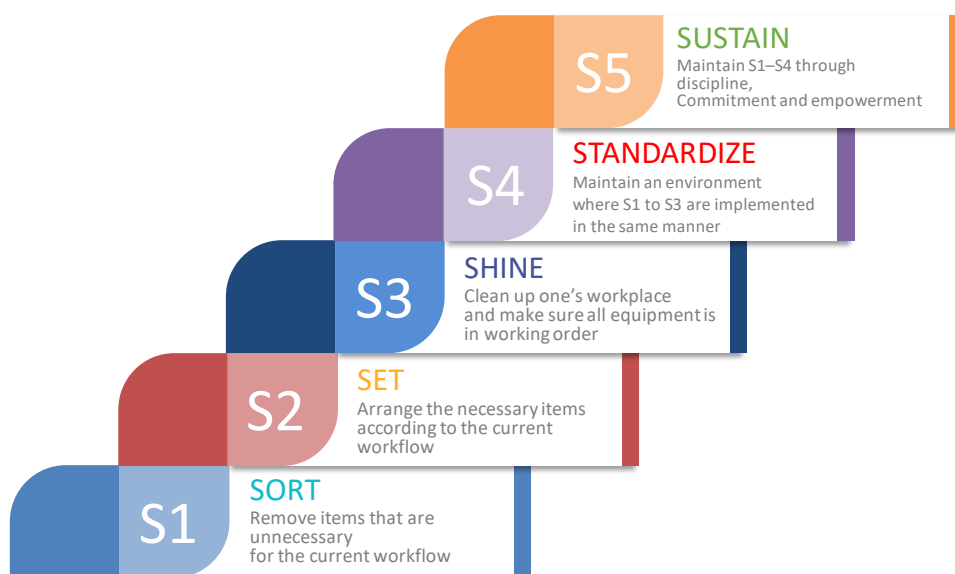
S5
SUSTAIN
Maintain S1–S4 through discipline, Commitment and empowerment

S4
STANDARDIZE
Maintain an environment where S1 to S3 are implemented in the same manner

S3
SHINE
Clean up one's workplace and make sure all equipment is in working order

S2
SET
Arrange the necessary items according to the current workflow

S1
SORT
Remove items that are unnecessary for the current workflow